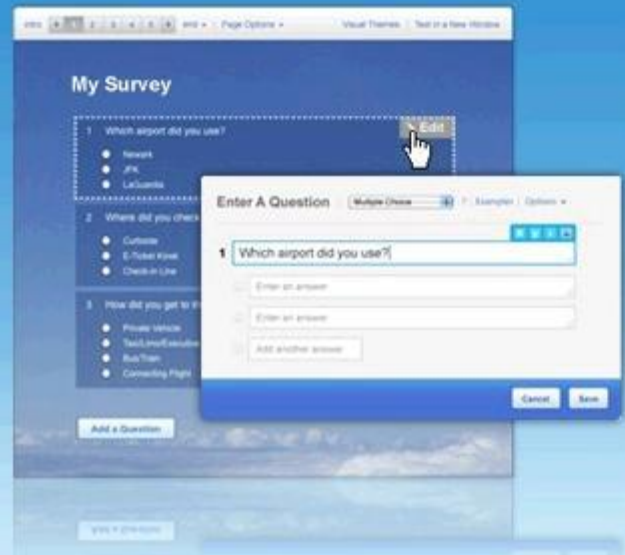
intro 1 2 3 4 5 6 end ▾ | Page Options ▾

Visual Themes | Test in a New Window

My Survey

1 Which airport did you use?

Edit

Newark

JFK

LaGuardia

2 Where did you check

Curbside

E-Ticket Kiosk

Check-in Line

3 How did you get to th

Private Vehicle

Taxi/Limo/Executive

Bus/Train

Connecting Flight

Add a Question

Enter A Question

Multiple Choice

? | Examples | Options ▾

1 Which airport did you use?

Enter an answer

Enter an answer

Add another answer

Cancel

Save